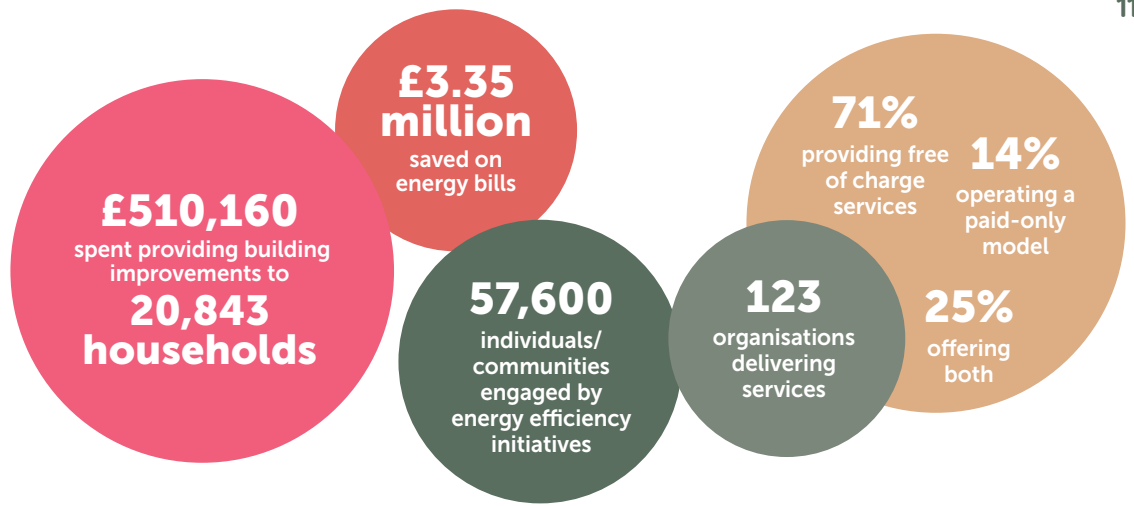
11

£3.35 million
saved on energy bills

£510,160
spent providing building improvements to
20,843 households

57,600
individuals/ communities engaged by energy efficiency initiatives

123
organisations delivering services

71%
providing free of charge services

14%
operating a paid-only model

25%
offering both